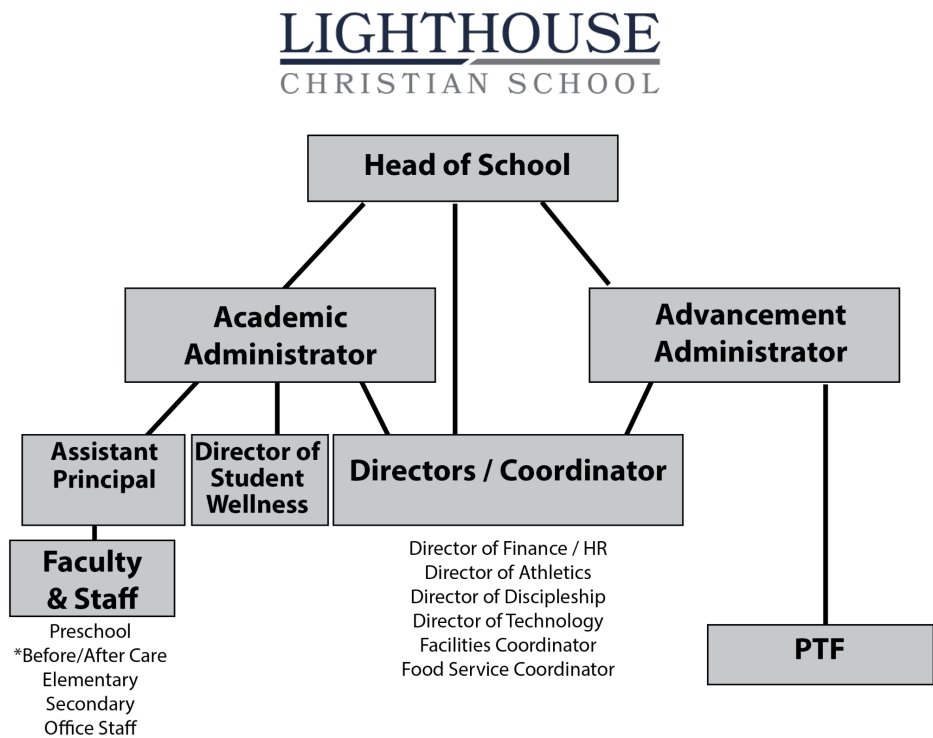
LIGHTHOUSE
CHRISTIAN SCHOOL

Head of School

Academic Administrator

Advancement Administrator

Assistant Principal

Director of Student Wellness

Directors / Coordinator

Faculty & Staff

Preschool
*Before/After Care
Elementary
Secondary
Office Staff

Director of Finance / HR
Director of Athletics
Director of Discipleship
Director of Technology
Facilities Coordinator
Food Service Coordinator

PTF